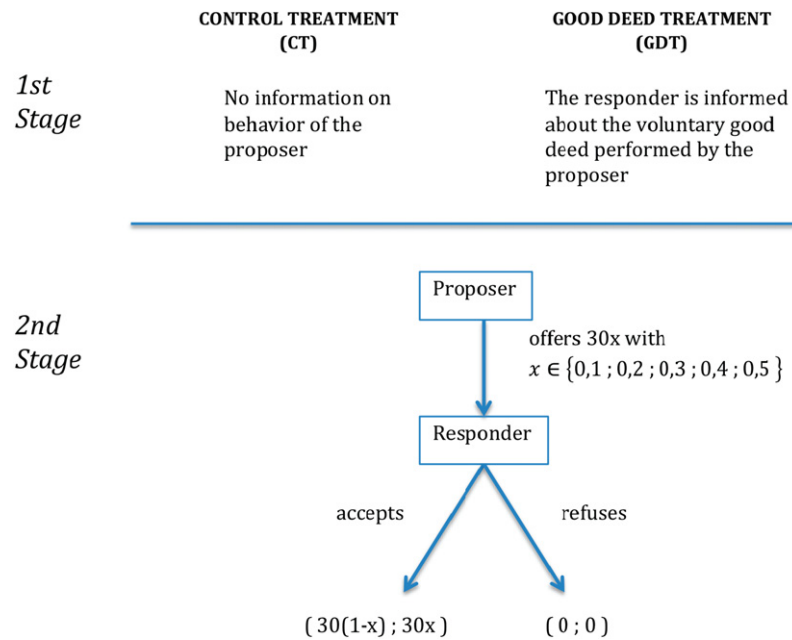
CONTROL TREATMENT (CT)

GOOD DEED TREATMENT (GDT)

1st Stage

No information on behavior of the proposer

The responder is informed about the voluntary good deed performed by the proposer

2nd Stage

Proposer

offers 30x with $x \in \{0,1 ; 0,2 ; 0,3 ; 0,4 ; 0,5\}$

Responder

accepts

refuses

( 30(1-x) ; 30x )

( 0 ; 0 )